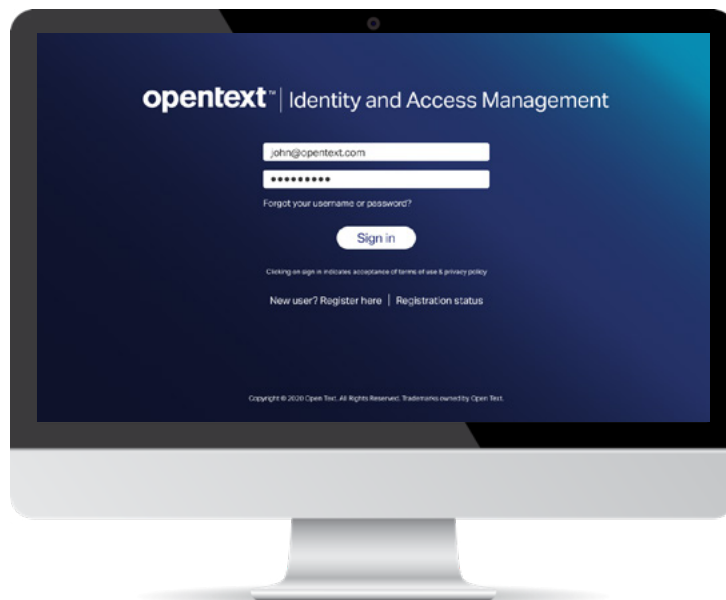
opentext™ | Identity and Access Management

john@opentext.com

•••••••••

Forgot your username or password?

Sign in

Clicking on sign in indicates acceptance of terms of use & privacy policy

New user? Register here | Registration status

Copyright © 2020 Open Text. All Rights Reserved. Trademarks owned by Open Text.